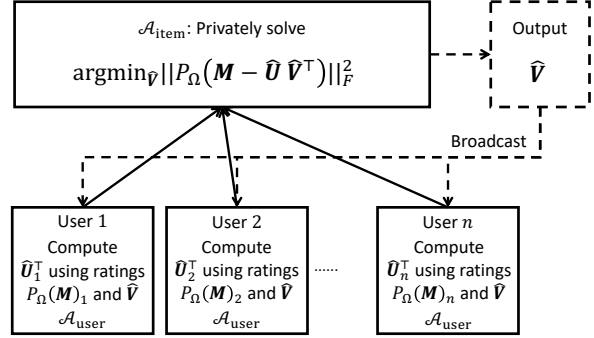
$\mathcal{A}_{\text{item}}$: Privately solve

$\text{argmin}_{\widehat{\boldsymbol{V}}} ||P_{\Omega}\left(\boldsymbol{M} - \widehat{\boldsymbol{U}}\, \widehat{\boldsymbol{V}}^{\top}\right)||_F^2$

Output

$\widehat{\boldsymbol{V}}$

Broadcast

User 1
Compute
$\widehat{\boldsymbol{U}}_1^{\top}$ using ratings
$P_{\Omega}(\boldsymbol{M})_1$ and $\widehat{\boldsymbol{V}}$
$\mathcal{A}_{\text{user}}$

User 2
Compute
$\widehat{\boldsymbol{U}}_2^{\top}$ using ratings
$P_{\Omega}(\boldsymbol{M})_2$ and $\widehat{\boldsymbol{V}}$
$\mathcal{A}_{\text{user}}$

......

User $n$
Compute
$\widehat{\boldsymbol{U}}_n^{\top}$ using ratings
$P_{\Omega}(\boldsymbol{M})_n$ and $\widehat{\boldsymbol{V}}$
$\mathcal{A}_{\text{user}}$